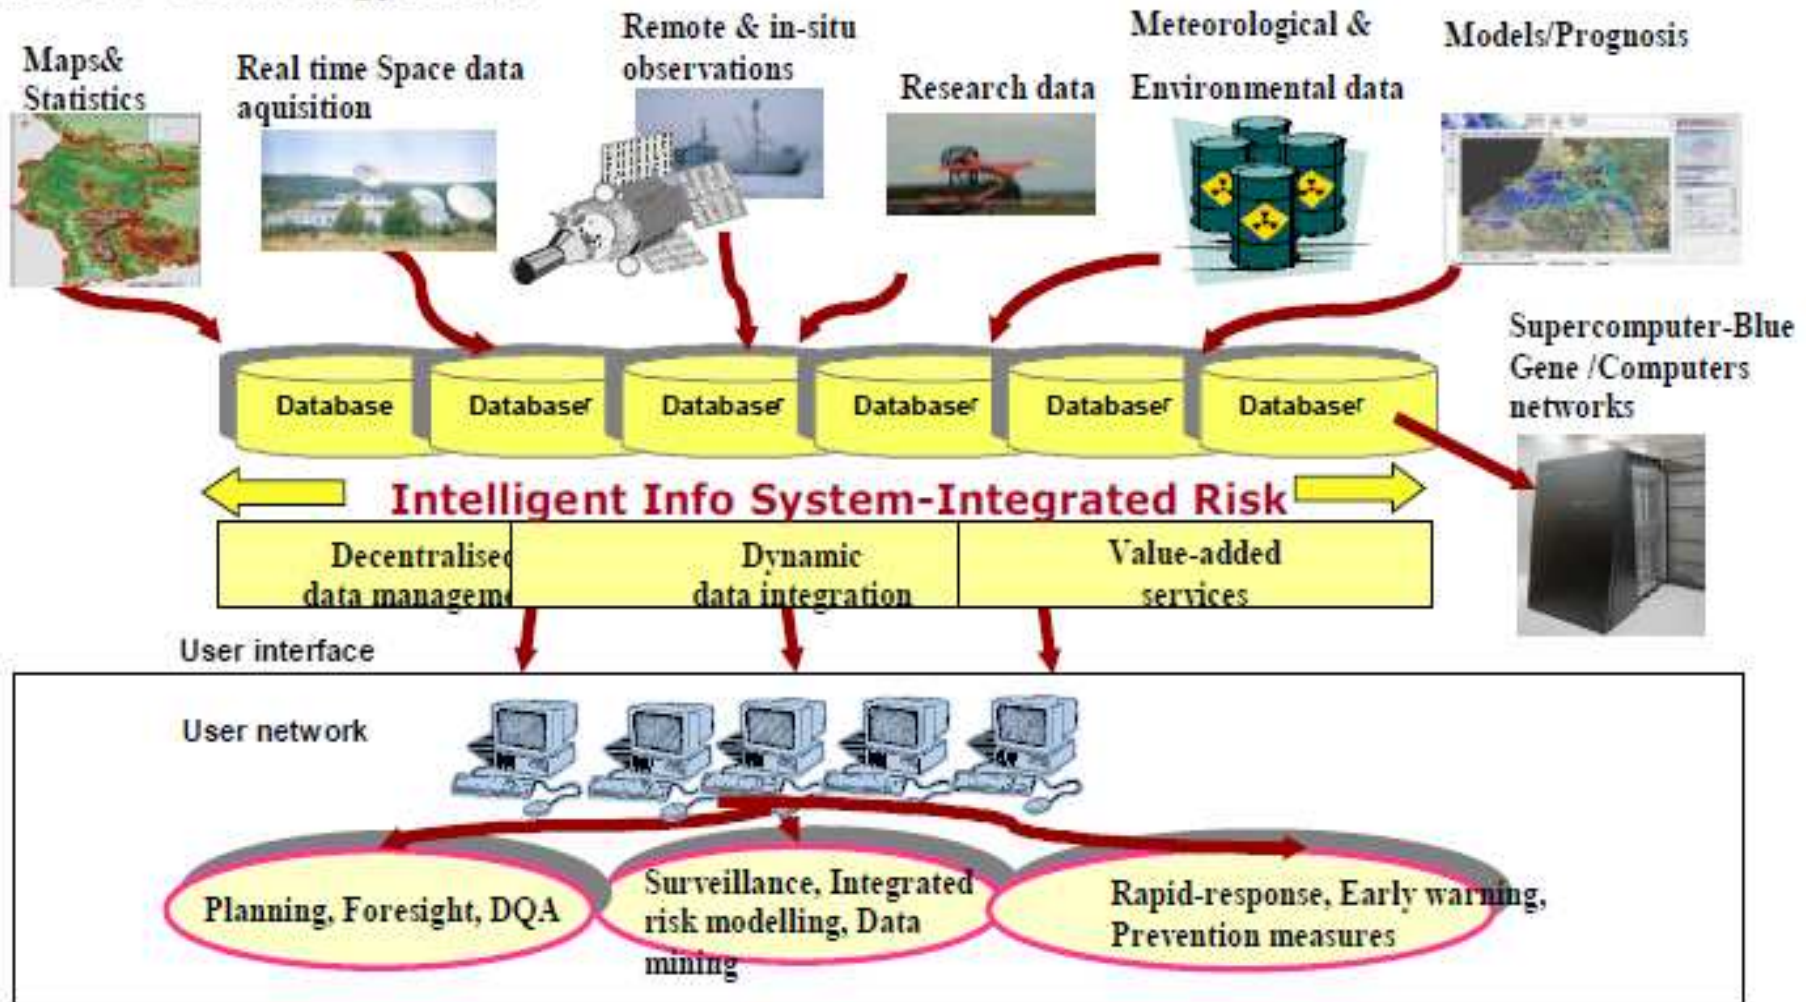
Maps& Statistics

Real time Space data aquisition

Remote & in-situ observations

Research data

Meteorological & Environmental data

Models/Prognosis

Supercomputer-Blue Gene /Computers networks

Database

Database

Database

Database

Database

Database

Intelligent Info System-Integrated Risk

Decentralised data manageme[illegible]

Dynamic data integration

Value-added services

User interface

User network

Planning, Foresight, DQA

Surveillance, Integrated risk modelling, Data mining

Rapid-response, Early warning, Prevention measures